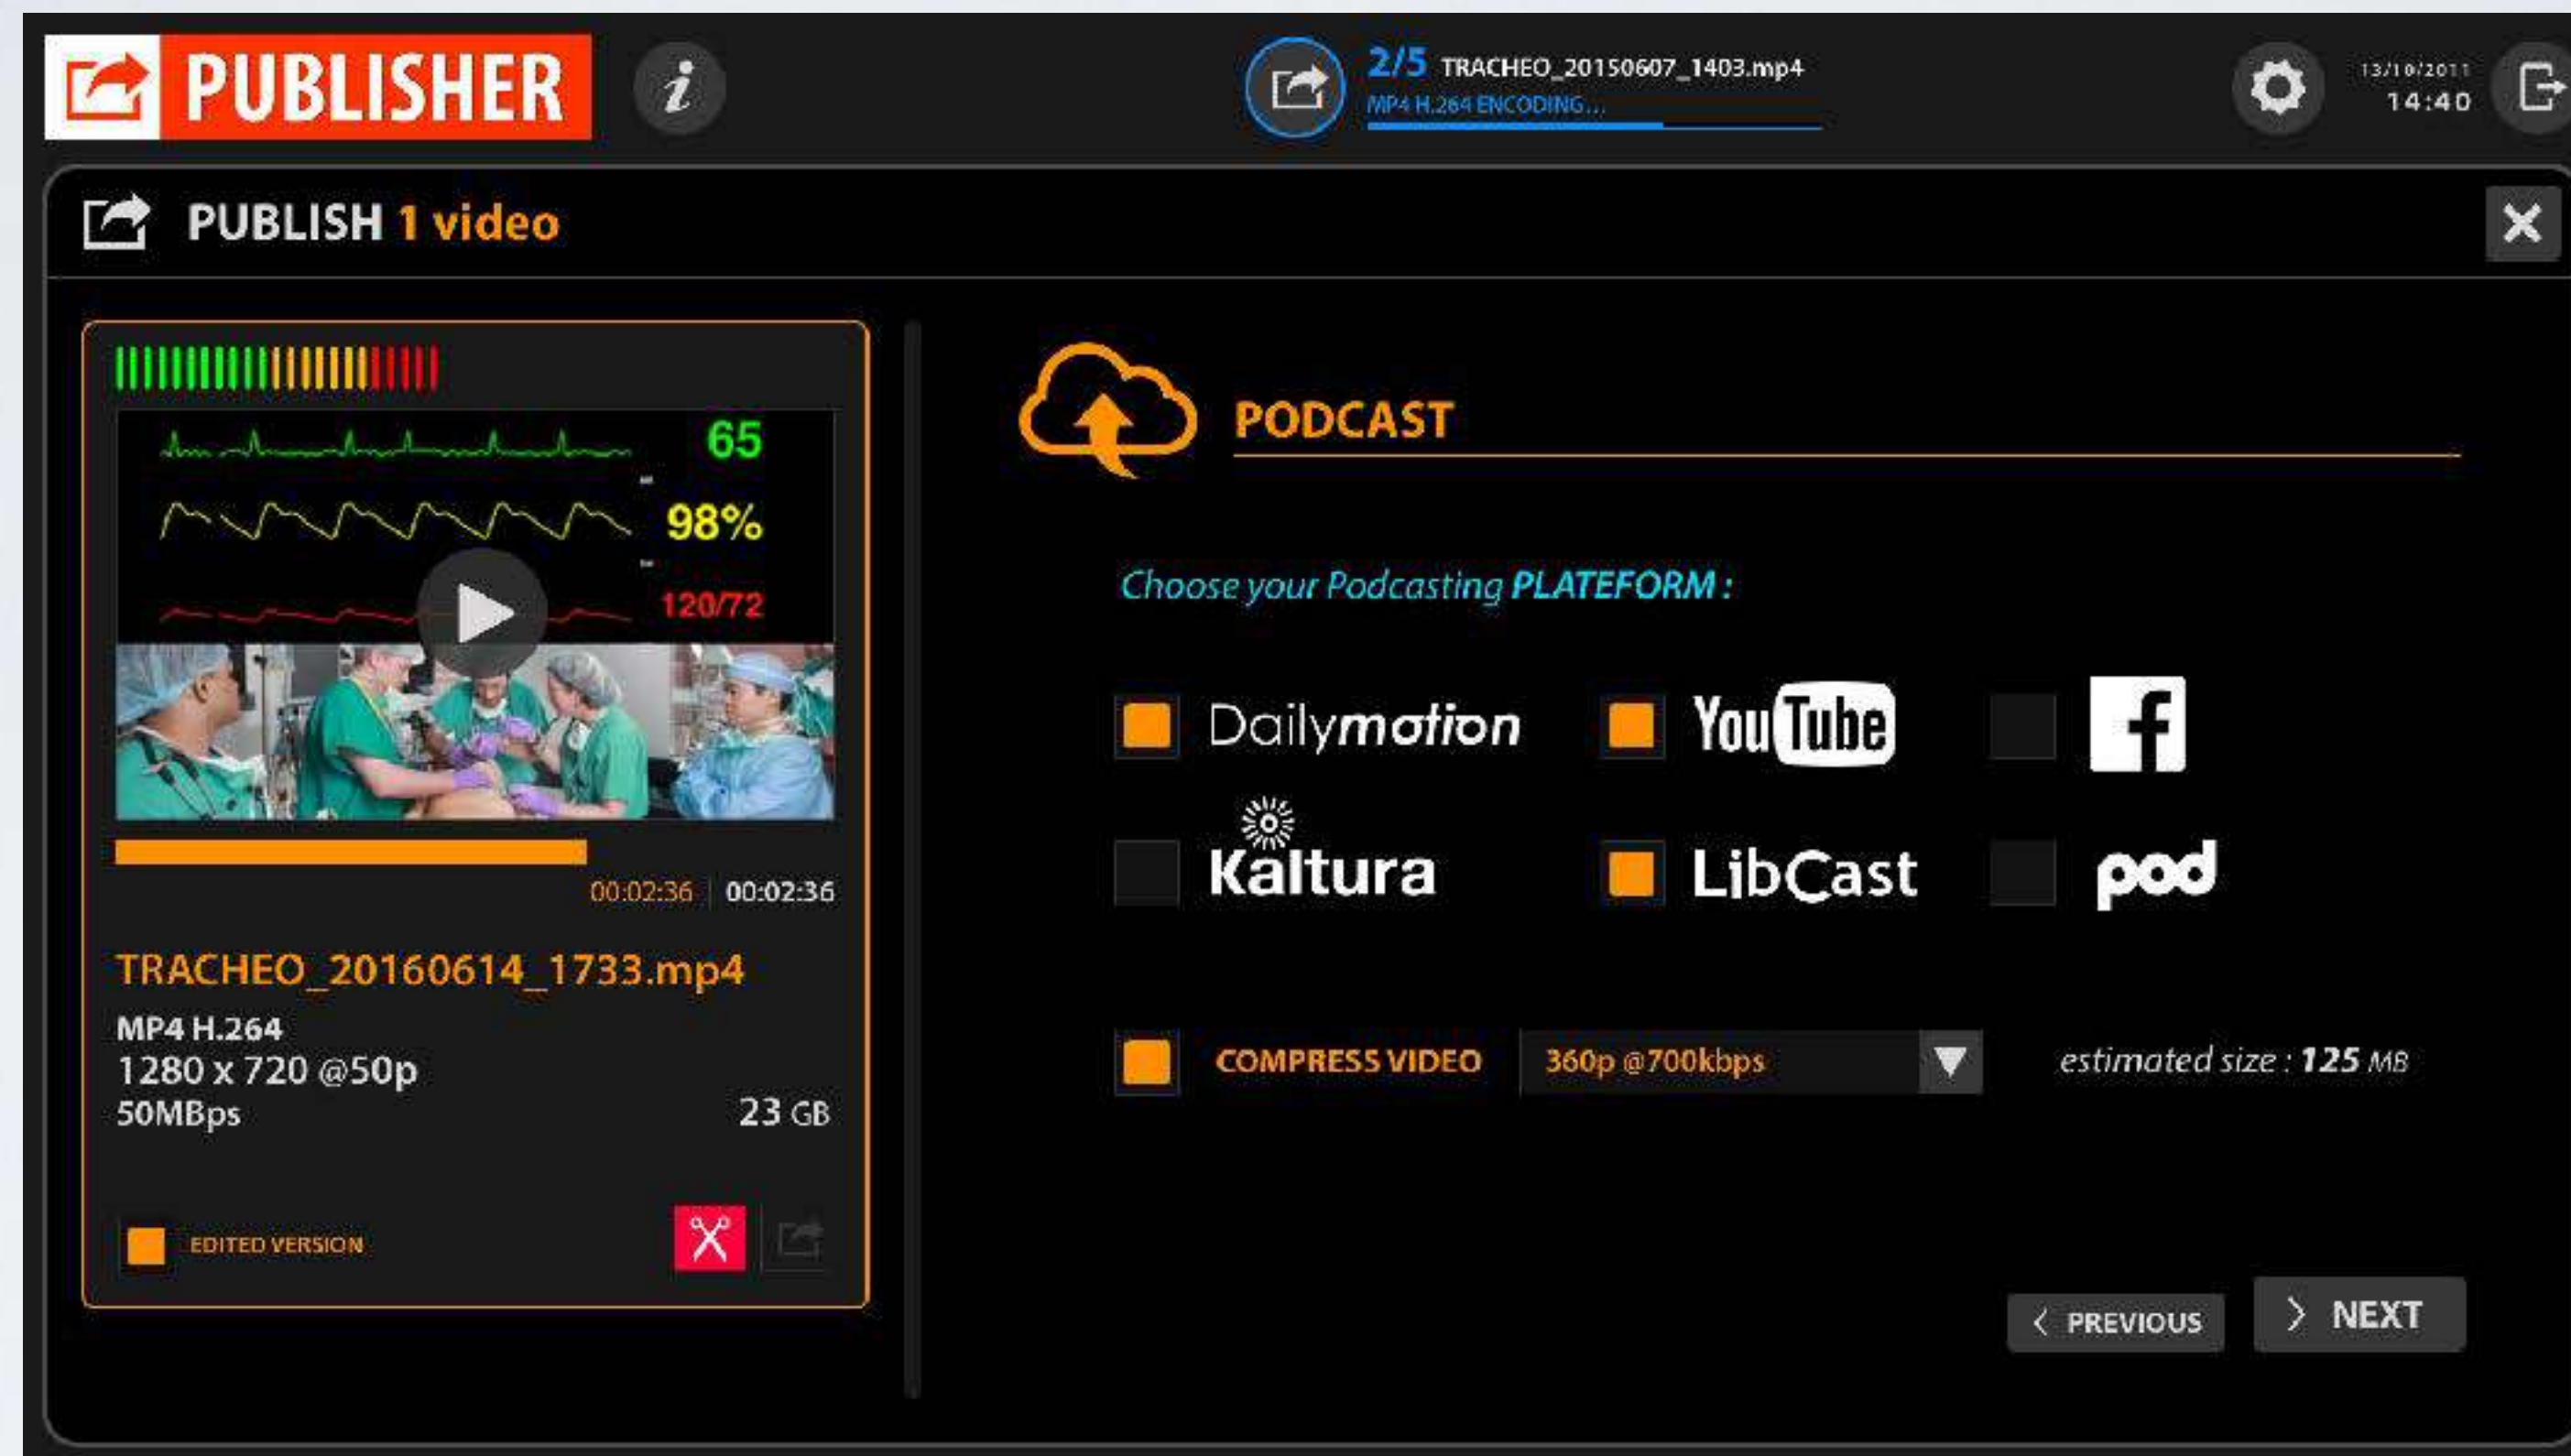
PUBLISHER

2/5 TRACHEO_20150607_1403.mp4
MP4 H.264 ENCODING...

13/10/2011
14:40

PUBLISH 1 video

65
98%
120/72

00:02:36 | 00:02:36

TRACHEO_20160614_1733.mp4
MP4 H.264
1280 x 720 @50p
50MBps
23 GB

EDITED VERSION

PODCAST

Choose your Podcasting PLATEFORM :

Dailymotion
YouTube
f
Kaltura
LibCast
pod

COMPRESS VIDEO
360p @700kbps
estimated size : 125 MB

PREVIOUS
NEXT